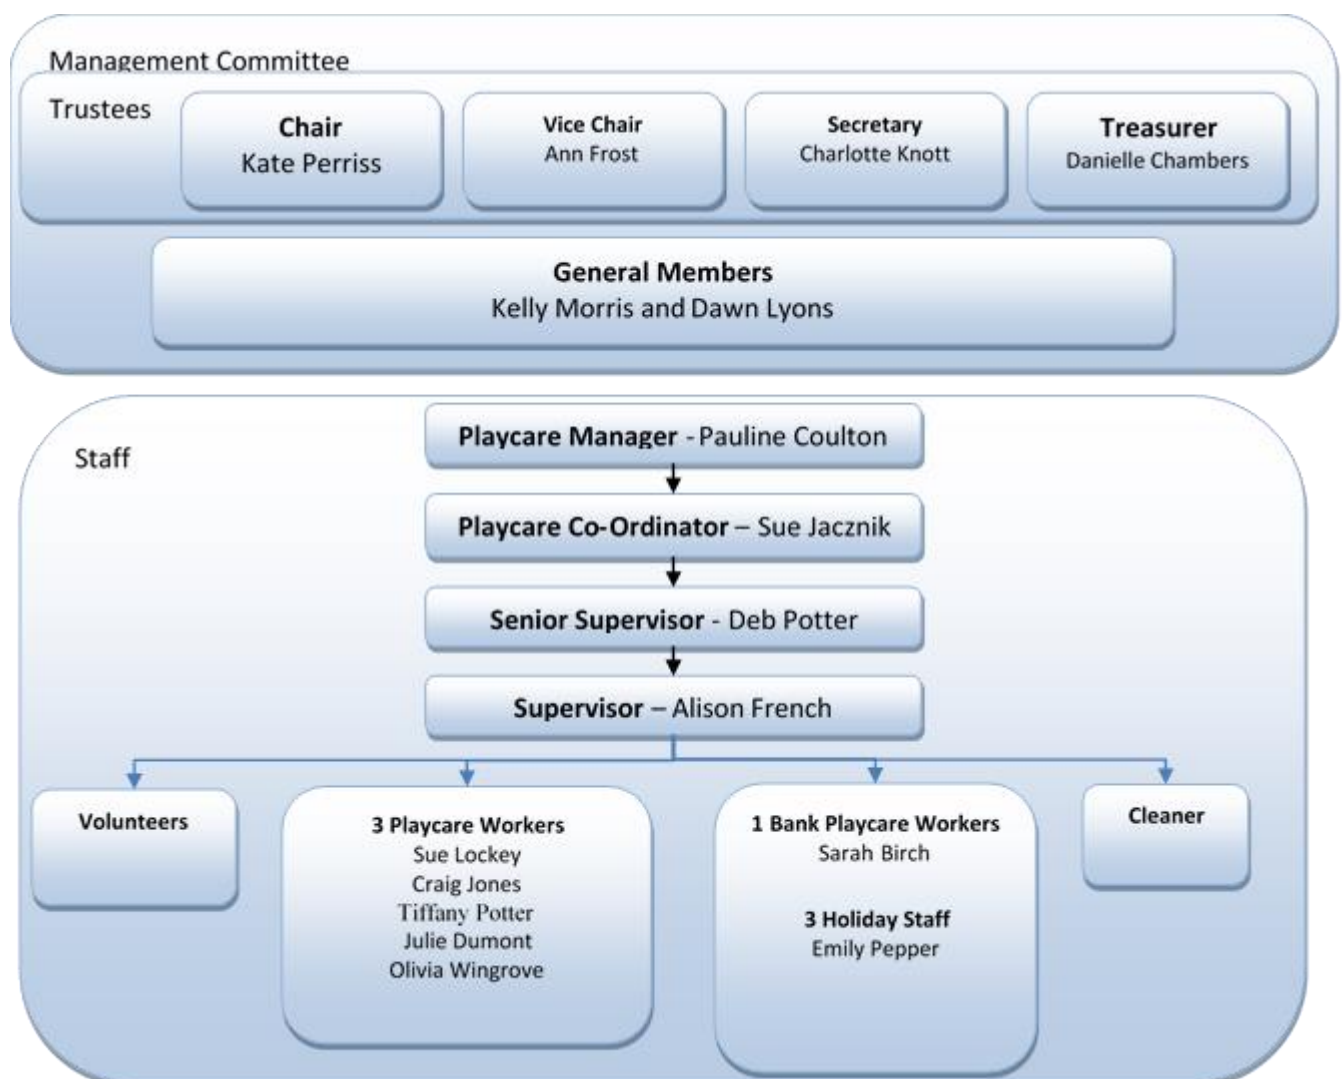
Management Committee

Trustees

**Chair**
Kate Perriss

**Vice Chair**
Ann Frost

**Secretary**
Charlotte Knott

**Treasurer**
Danielle Chambers

**General Members**
Kelly Morris and Dawn Lyons

Staff

**Playcare Manager** - Pauline Coulton

**Playcare Co-Ordinator** – Sue Jacznik

**Senior Supervisor** - Deb Potter

**Supervisor** – Alison French

**Volunteers**

**3 Playcare Workers**
Sue Lockey
Craig Jones
Tiffany Potter
Julie Dumont
Olivia Wingrove

**1 Bank Playcare Workers**
Sarah Birch

**3 Holiday Staff**
Emily Pepper

**Cleaner**